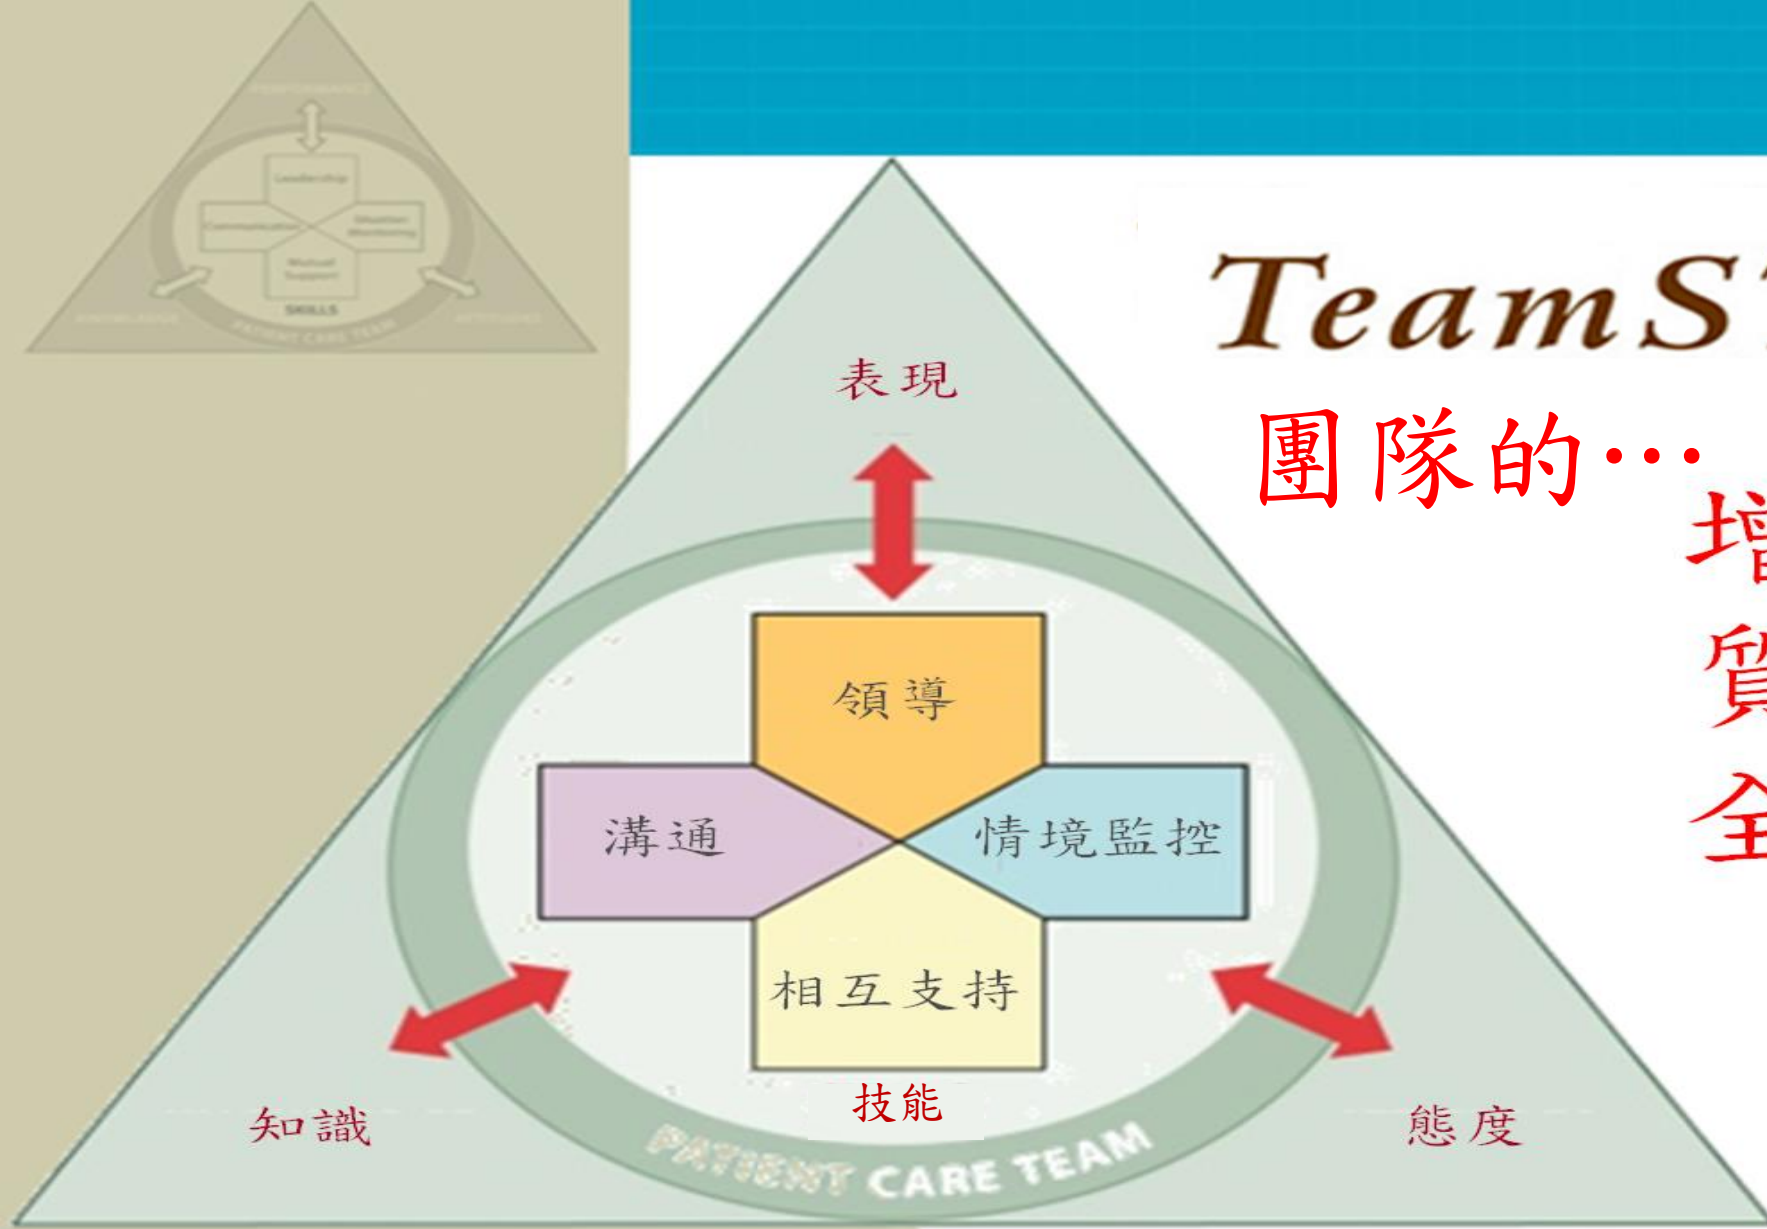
PERFORMANCE
Leadership
Communication
Situation Monitoring
Mutual Support
SKILLS
KNOWLEDGE
ATTITUDES
PATIENT CARE TEAM

TeamS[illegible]

團隊的…
增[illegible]
質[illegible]
全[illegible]

表現
領導
溝通
情境監控
相互支持
技能
知識
態度
PATIENT CARE TEAM